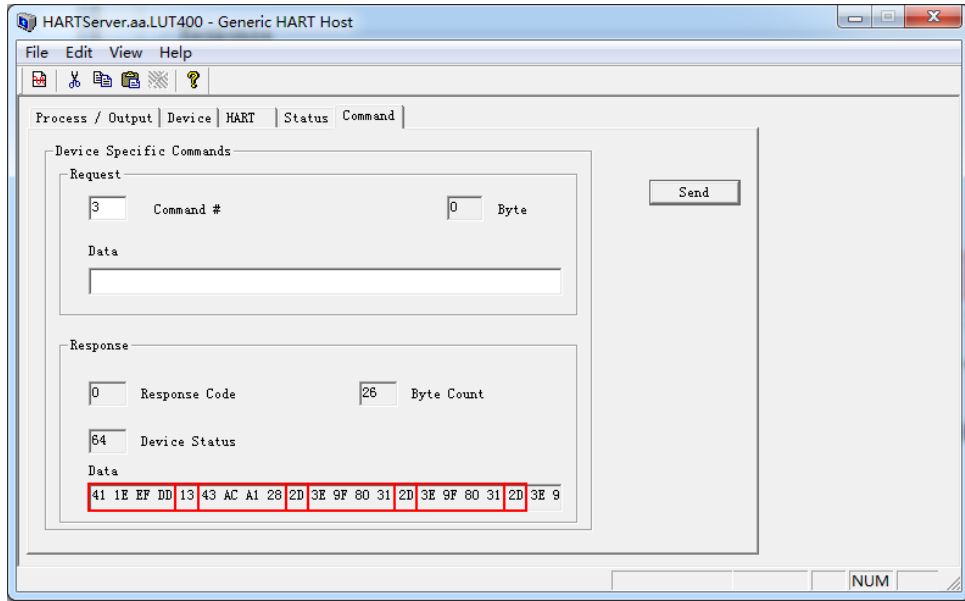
HARTServer.aa.LUT400 - Generic HART Host

File Edit View Help

Process / Output | Device | HART | Status | Command

Device Specific Commands

Request

3 Command #

0 Byte

Data

Send

Response

0 Response Code

26 Byte Count

64 Device Status

Data

41 1E EF DD 13 43 AC A1 28 2D 3E 9F 80 31 2D 3E 9F 80 31 2D 3E 9

NUM